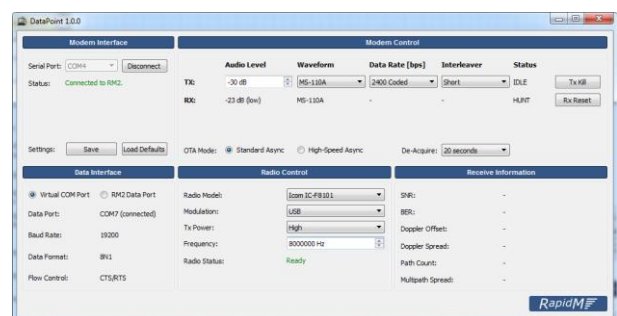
DataPoint 1.0.0

Modem Interface

Serial Port: COM4 Disconnect

Status: Connected to RM2.

Settings: Save Load Defaults

Modem Control

| | Audio Level | Waveform | Data Rate [bps] | Interleaver | Status | |
|---|---|---|---|---|---|---|
| TX: | -30 dB | MS-110A | 2400 Coded | Short | IDLE | Tx Kill |
| RX: | -23 dB (low) | MS-110A | - | - | HUNT | Rx Reset |

OTA Mode: Standard Async High-Speed Async

De-Acquire: 20 seconds

Data Interface

Virtual COM Port RM2 Data Port

Data Port: COM7 (connected)

Baud Rate: 19200

Data Format: 8N1

Flow Control: CTS/RTS

Radio Control

Radio Model: Icom IC-F8101

Modulation: USB

Tx Power: High

Frequency: 8000000 Hz

Radio Status: Ready

Receive Information

SNR: -

BER: -

Doppler Offset: -

Doppler Spread: -

Path Count: -

Multipath Spread: -

RapidM